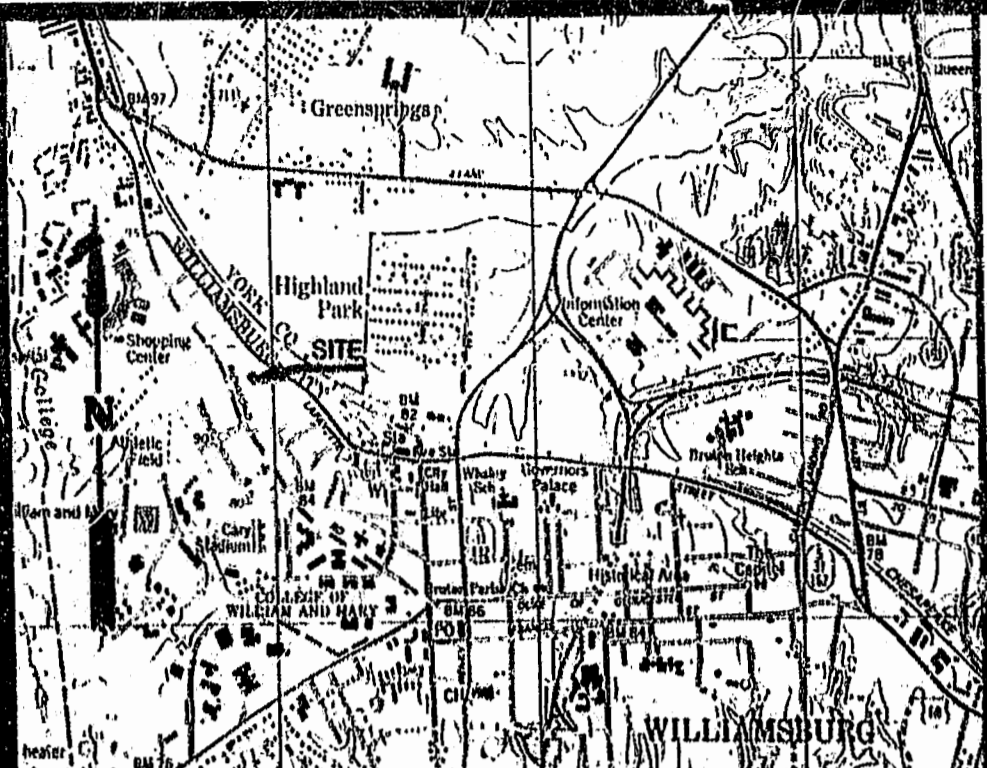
BM 97
Greensprings
BM 64
Queens
WILLIAMSBURG
YORK CO
Highland Park
Information Center
Shopping Center
SITE
College
N
BM 82
Athletic Field
City Hall
Whaley Sch
Governors Palace
Bruton Heights Sch
BM 84
William and Mary
Cary Stadium
COLLEGE OF WILLIAM AND MARY
Bruton Parish Ch
BM 86
BM 84
Historical Area
The Capitol
BM 78
PO
CH
WILLIAMSBURG
heater
BM 76